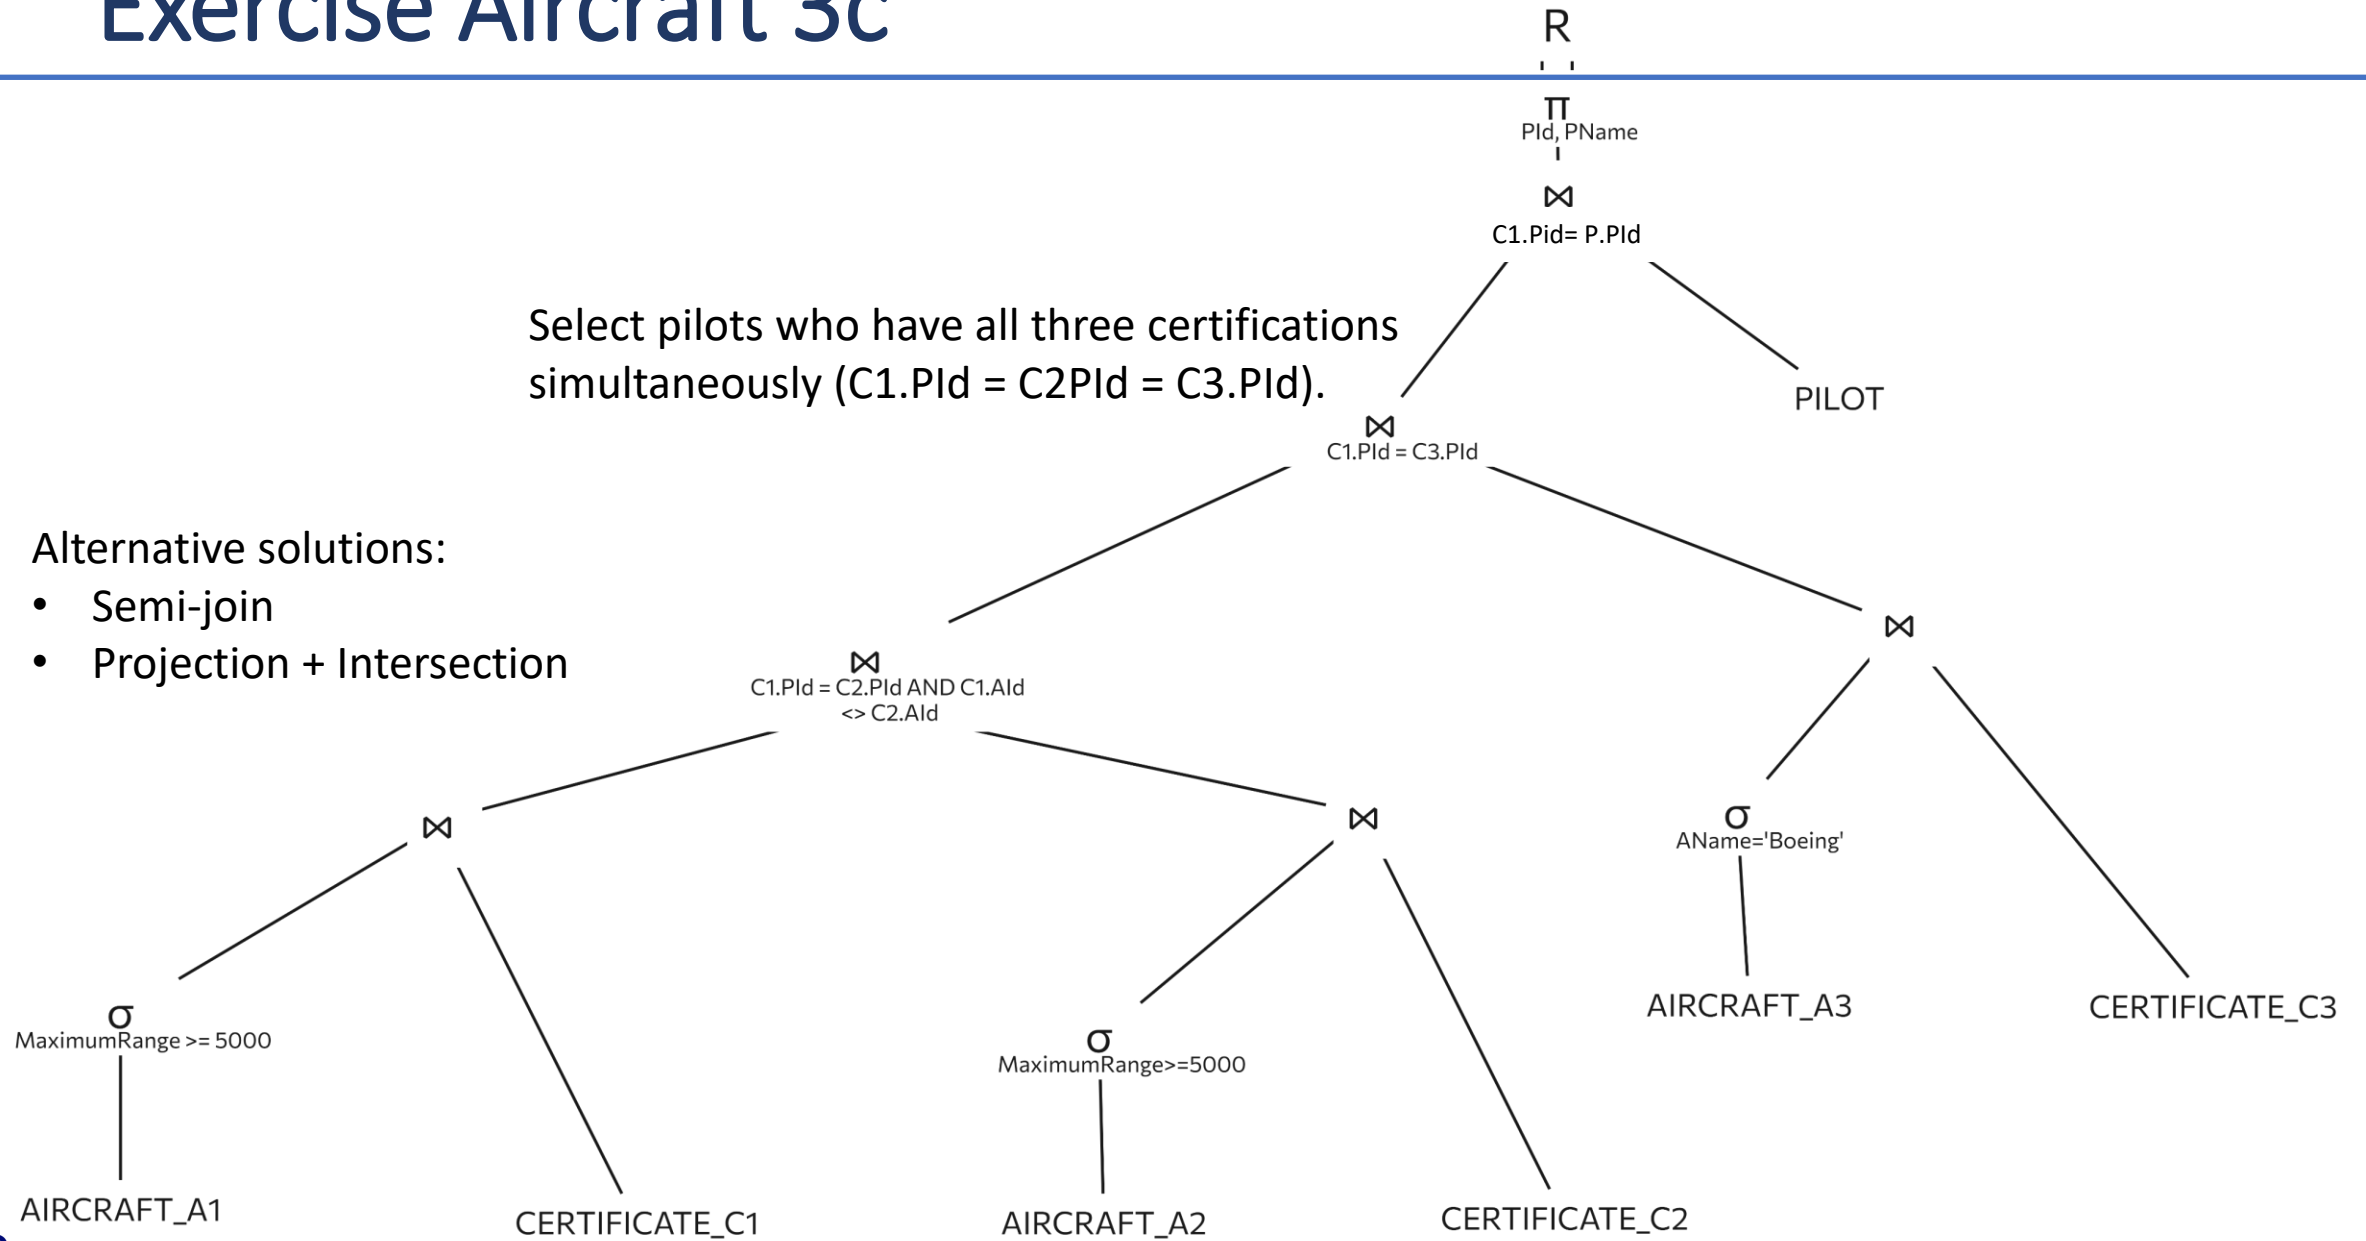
Exercise Aircraft 3c

R

$\pi$
PId, PName

$\bowtie$
C1.Pid= P.PId

Select pilots who have all three certifications simultaneously (C1.PId = C2PId = C3.PId).

PILOT

$\bowtie$
C1.PId = C3.PId

Alternative solutions:
• Semi-join
• Projection + Intersection

$\bowtie$
C1.PId = C2.PId AND C1.AId <> C2.AId

$\bowtie$

$\bowtie$

$\bowtie$

$\sigma$
AName='Boeing'

$\sigma$
MaximumRange >= 5000

$\sigma$
MaximumRange>=5000

AIRCRAFT_A3

CERTIFICATE_C3

AIRCRAFT_A1

CERTIFICATE_C1

AIRCRAFT_A2

CERTIFICATE_C2